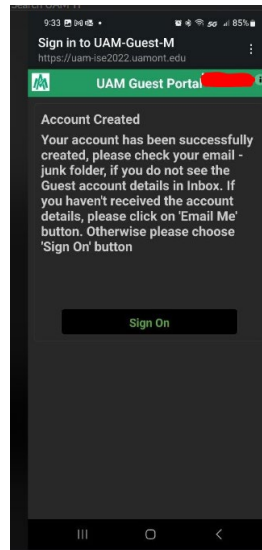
9:33 85%

Sign in to UAM-Guest-M
https://uam-ise2022.uamont.edu

UAM Guest Portal

Account Created

Your account has been successfully created, please check your email - junk folder, if you do not see the Guest account details in Inbox. If you haven't received the account details, please click on 'Email Me' button. Otherwise please choose 'Sign On' button

Sign On